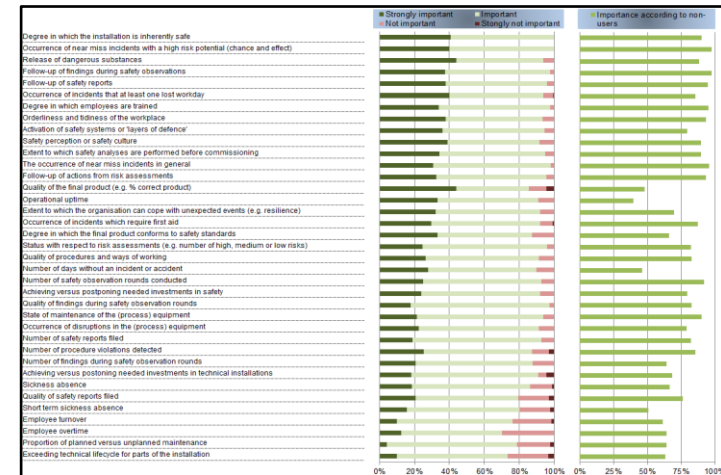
Strongly important | Important | Not important | Stongly not important

Importance according to non-users

Degree in which the installation is inherently safe
Occurrence of near miss incidents with a high risk potential (chance and effect)
Release of dangerous substances
Follow-up of findings during safety observations
Follow-up of safety reports
Occurrence of incidents that at least one lost workday
Degree in which employees are trained
Orderliness and tidiness of the workplace
Activation of safety systems or 'layers of defence'
Safety perception or safety culture
Extent to which safety analyses are performed before commissioning
The occurrence of near miss incidents in general
Follow-up of actions from risk assessments
Quality of the final product (e.g. % correct product)
Operational uptime
Extent to which the organisation can cope with unexpected events (e.g. resilience)
Occurrence of incidents which require first aid
Degree in which the final product conforms to safety standards
Status with respect to risk assessments (e.g. number of high, medium or low risks)
Quality of procedures and ways of working
Number of days without an incident or accident
Number of safety observation rounds conducted
Achieving versus postponing needed investments in safety
Quality of findings during safety observation rounds
State of maintenance of the (process) equipment
Occurrence of disruptions in the (process) equipment
Number of safety reports filed
Number of procedure violations detected
Number of findings during safety observation rounds
Achieving versus postoning needed investments in technical installations
Sickness absence
Quality of safety reports filed
Short term sickness absence
Employee turnover
Employee overtime
Proportion of planned versus unplanned maintenance
Exceeding technical lifecycle for parts of the installation

0% 20% 40% 60% 80% 100%

0% 25% 50% 75% 100%